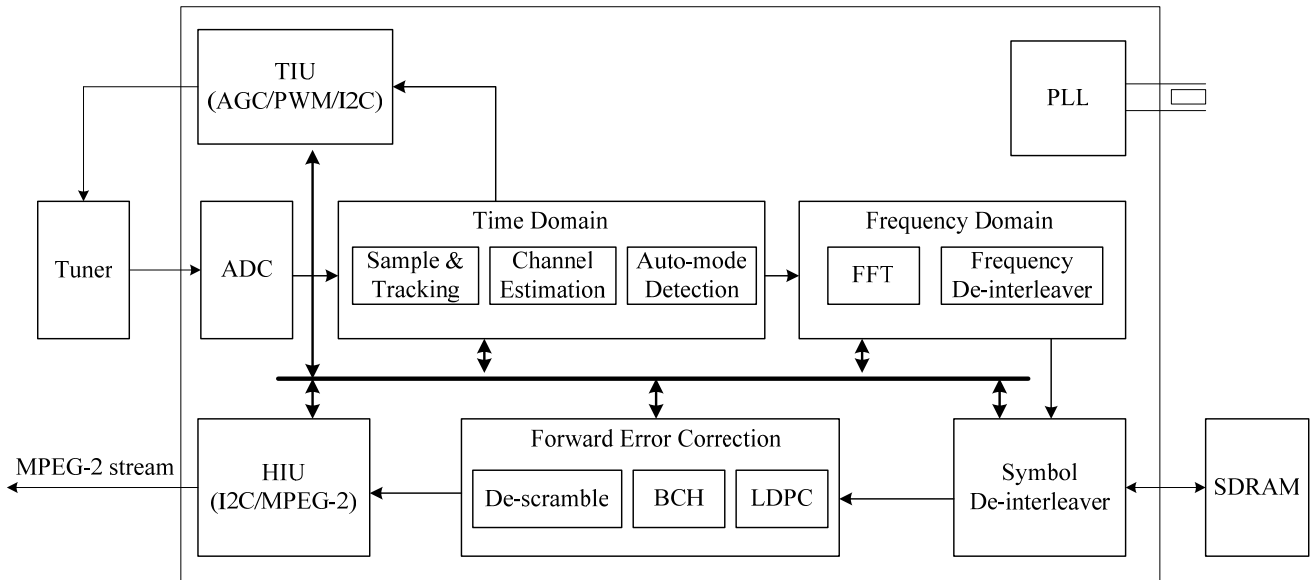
TIU
(AGC/PWM/I2C)

PLL

Tuner

ADC

Time Domain

Sample & Tracking

Channel Estimation

Auto-mode Detection

Frequency Domain

FFT

Frequency De-interleaver

MPEG-2 stream

HIU
(I2C/MPEG-2)

Forward Error Correction

De-scramble

BCH

LDPC

Symbol De-interleaver

SDRAM